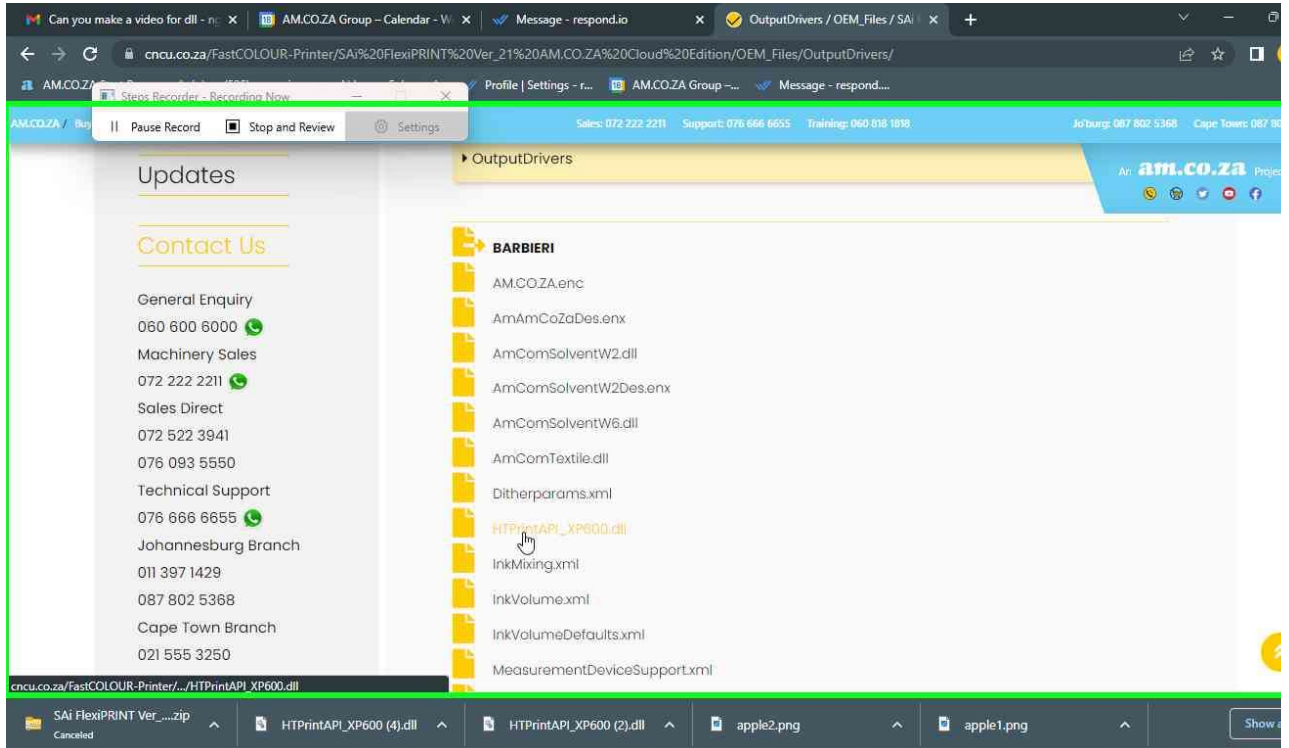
Can you make a video for dll - n | AM.CO.ZA Group – Calendar - W | Message - respond.io | OutputDrivers / OEM_Files / SAi

cncu.co.za/FastCOLOUR-Printer/SAi%20FlexiPRINT%20Ver_21%20AM.CO.ZA%20Cloud%20Edition/OEM_Files/OutputDrivers/

AM.CO.Z | Profile | Settings - r... | AM.CO.ZA Group –... | Message - respond....

Steps Recorder - Recording Now

Pause Record | Stop and Review | Settings

AM.CO.ZA / Bu

Sales: 072 222 2211 Support: 076 666 6655 Training: 060 818 1818

Jo'burg: 087 802 5368 Cape Town: 087 80

Updates

Contact Us

General Enquiry
060 600 6000
Machinery Sales
072 222 2211
Sales Direct
072 522 3941
076 093 5550
Technical Support
076 666 6655
Johannesburg Branch
011 397 1429
087 802 5368
Cape Town Branch
021 555 3250

▸OutputDrivers

am.co.za

BARBIERI
AM.CO.ZA.enc
AmAmCoZaDes.enx
AmComSolventW2.dll
AmComSolventW2Des.enx
AmComSolventW6.dll
AmComTextile.dll
Ditherparams.xml
HTPrintAPI_XP600.dll
InkMixing.xml
InkVolume.xml
InkVolumeDefaults.xml
MeasurementDeviceSupport.xml

cncu.co.za/FastCOLOUR-Printer/.../HTPrintAPI_XP600.dll

SAi FlexiPRINT Ver_....zip
Canceled
HTPrintAPI_XP600 (4).dll
HTPrintAPI_XP600 (2).dll
apple2.png
apple1.png
Show a